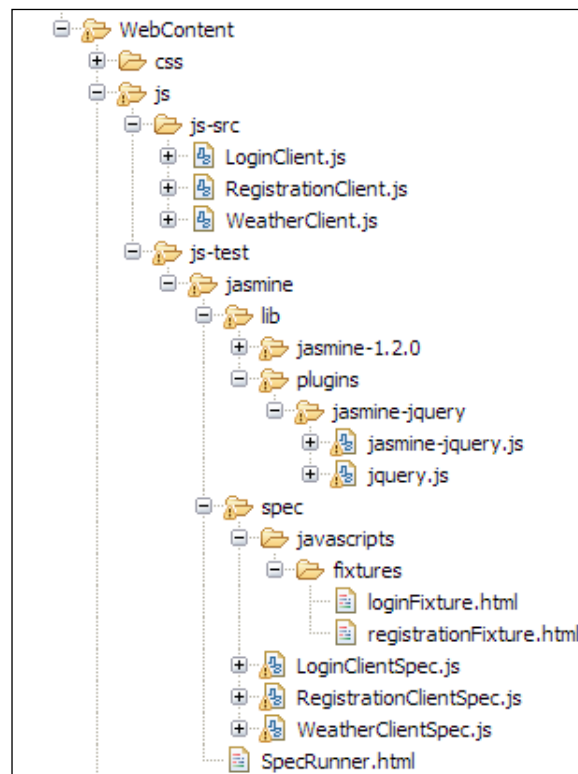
WebContent
css
js
js-src
LoginClient.js
RegistrationClient.js
WeatherClient.js
js-test
jasmine
lib
jasmine-1.2.0
plugins
jasmine-jquery
jasmine-jquery.js
jquery.js
spec
javascripts
fixtures
loginFixture.html
registrationFixture.html
LoginClientSpec.js
RegistrationClientSpec.js
WeatherClientSpec.js
SpecRunner.html